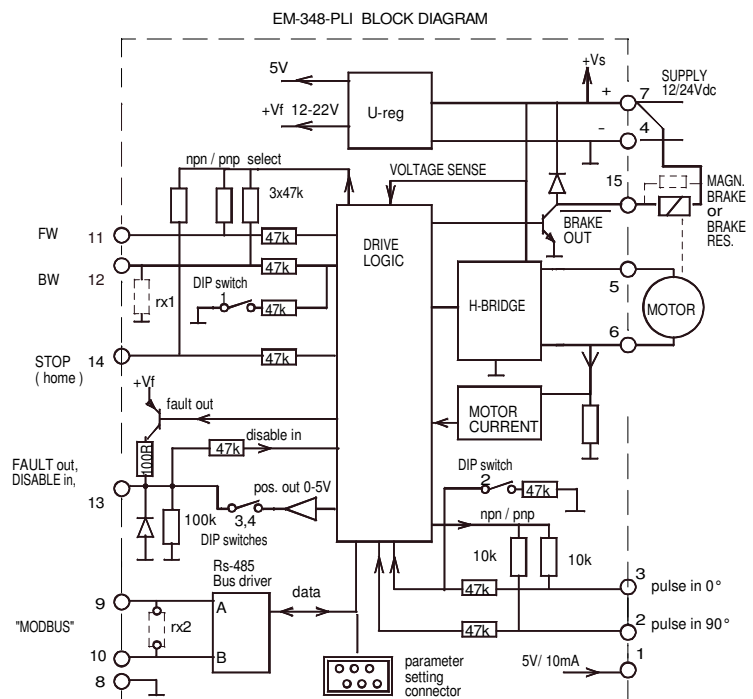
EM-348-PLI BLOCK DIAGRAM

5V

+Vf 12-22V

U-reg

+Vs

+

-

7

4

SUPPLY 12/24Vdc

npn / pnp select

3x47k

VOLTAGE SENSE

15

MAGN. BRAKE or BRAKE RES.

FW 11

47k

BW 12

47k

DRIVE LOGIC

BRAKE OUT

rx1

DIP switch 1

47k

H-BRIDGE

5

6

MOTOR

STOP (home) 14

47k

+Vf

fault out

MOTOR CURRENT

100R

47k

disable in

FAULT out, DISABLE in, 13

pos. out 0-5V

100k

3,4

DIP switches

DIP switch 2

47k

npn / pnp

10k

10k

Rs-485 Bus driver

data

3 pulse in 0°

9

A

47k

"MODBUS"

rx2

2 pulse in 90°

10

B

47k

5V/ 10mA

1

8

parameter setting connector